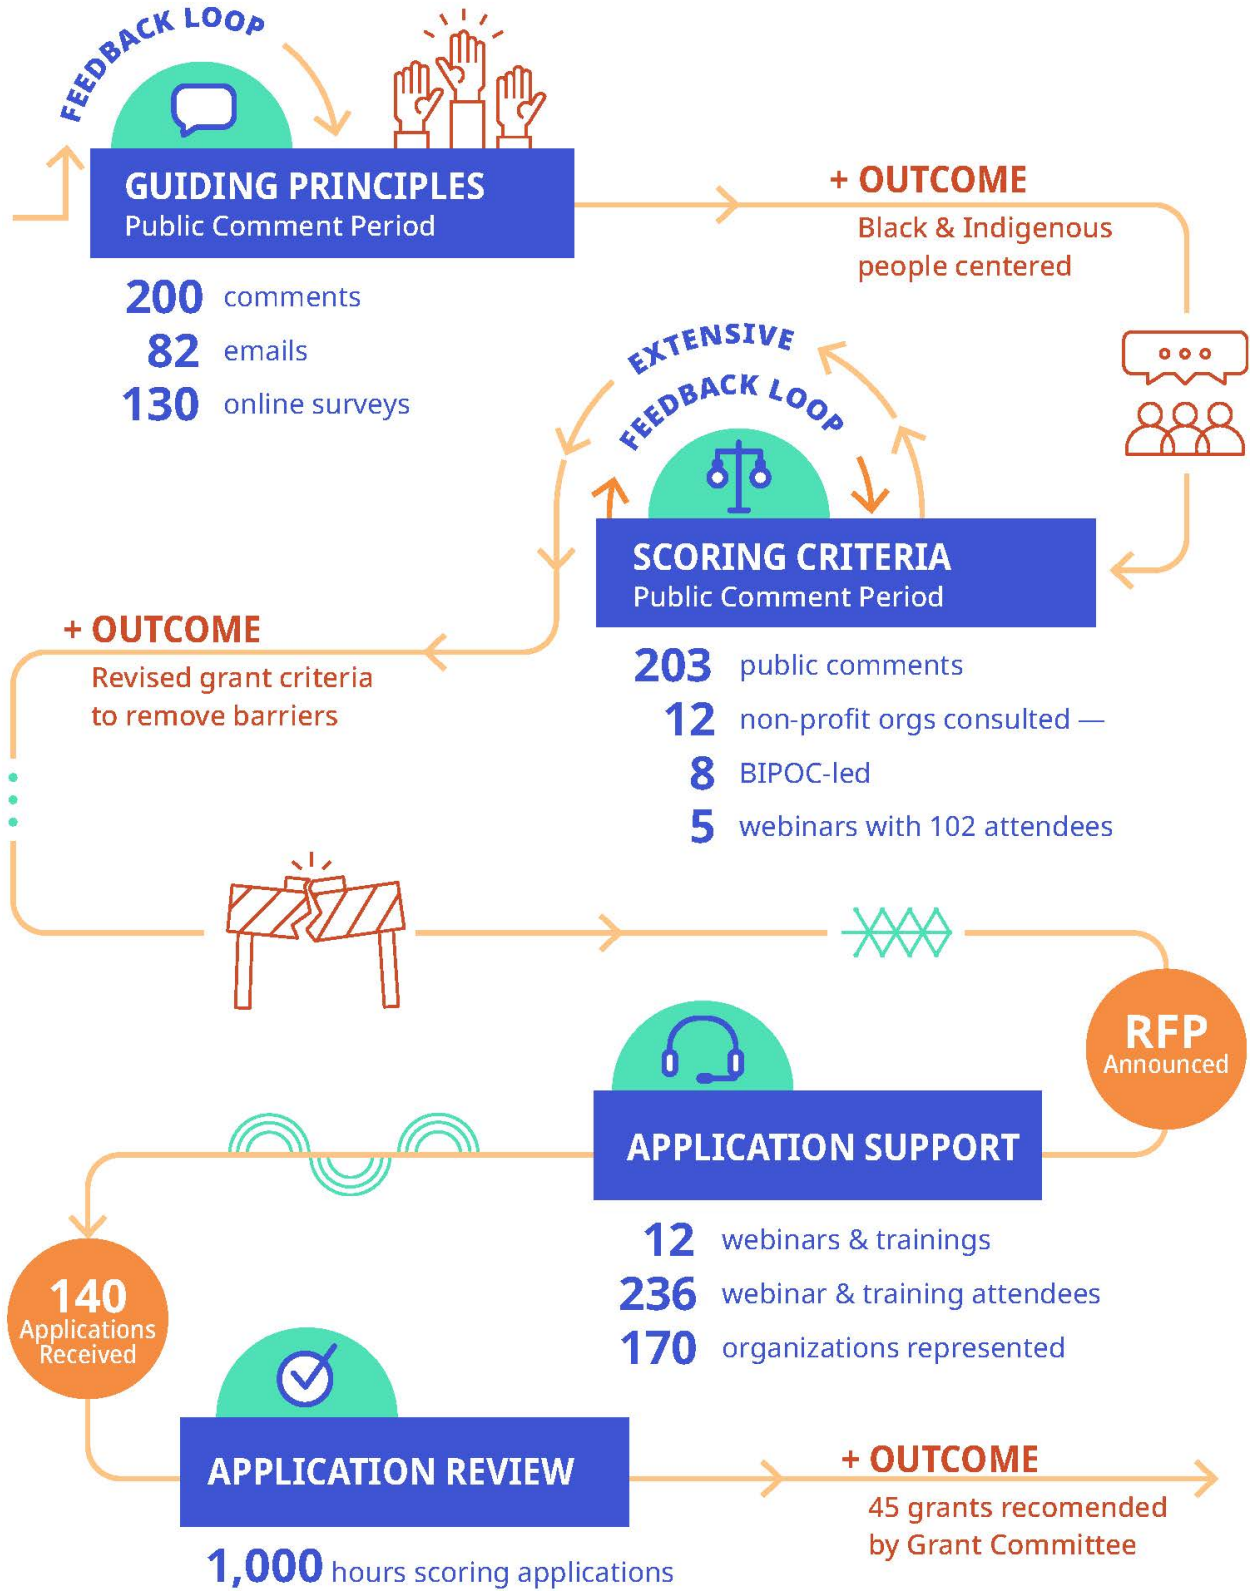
FEEDBACK LOOP

GUIDING PRINCIPLES
Public Comment Period

200 comments
82 emails
130 online surveys

+ OUTCOME
Black & Indigenous people centered

EXTENSIVE FEEDBACK LOOP

SCORING CRITERIA
Public Comment Period

203 public comments
12 non-profit orgs consulted —
8 BIPOC-led
5 webinars with 102 attendees

+ OUTCOME
Revised grant criteria to remove barriers

RFP
Announced

APPLICATION SUPPORT

12 webinars & trainings
236 webinar & training attendees
170 organizations represented

140
Applications Received

APPLICATION REVIEW

1,000 hours scoring applications

+ OUTCOME
45 grants recomended by Grant Committee